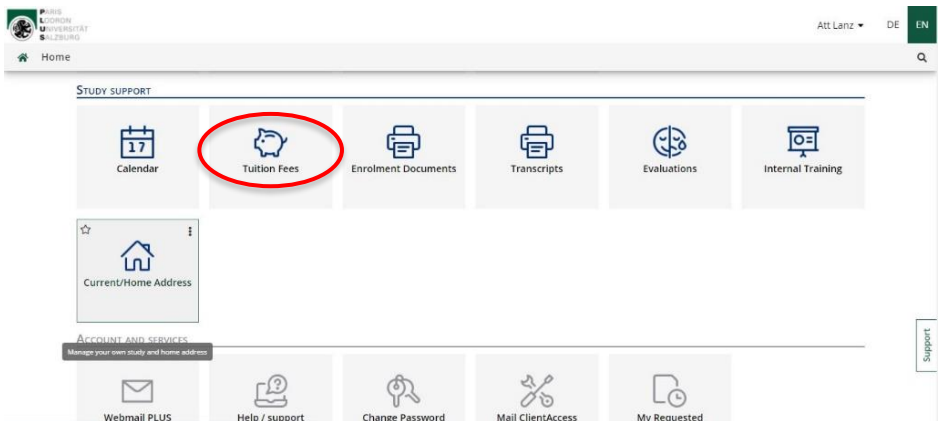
PARIS LODRON UNIVERSITÄT SALZBURG

Att Lanz DE EN

Home

STUDY SUPPORT

17

Calendar

Tuition Fees

Enrolment Documents

Transcripts

Evaluations

Internal Training

Current/Home Address

ACCOUNT AND SERVICES

Manage your own study and home address

Webmail PLUS

Help / support

Change Password

Mail ClientAccess

My Requested

Support